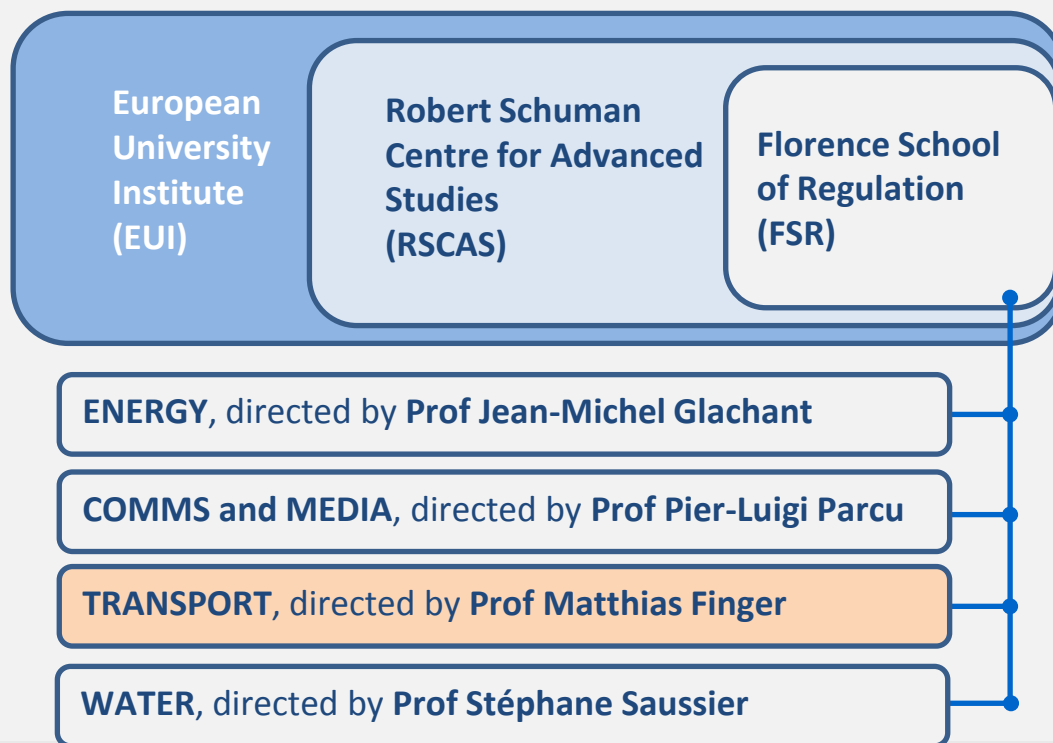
European University Institute (EUI)

Robert Schuman Centre for Advanced Studies (RSCAS)

Florence School of Regulation (FSR)

ENERGY, directed by Prof Jean-Michel Glachant

COMMS and MEDIA, directed by Prof Pier-Luigi Parcu

TRANSPORT, directed by Prof Matthias Finger

WATER, directed by Prof Stéphane Saussier